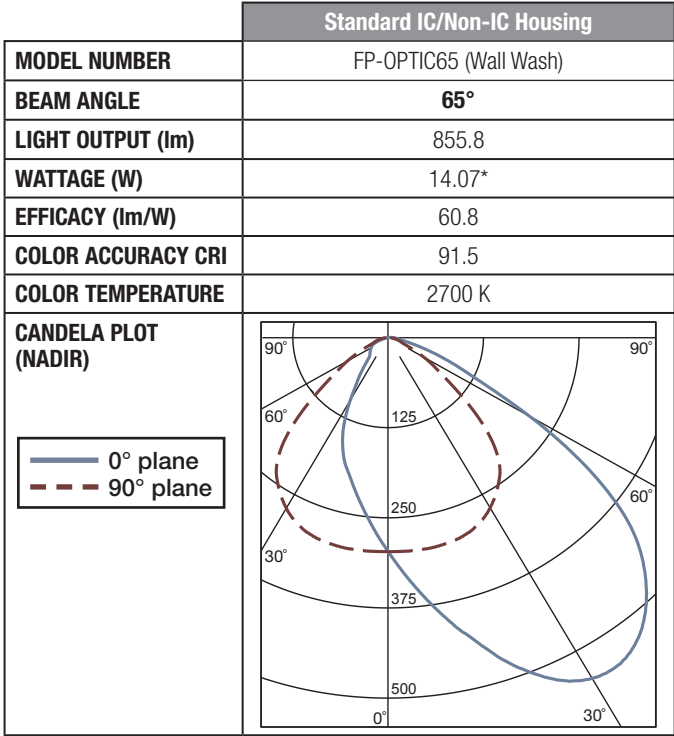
| | Standard IC/Non-IC Housing |
|---|---|
| MODEL NUMBER | FP-OPTIC65 (Wall Wash) |
| BEAM ANGLE | 65° |
| LIGHT OUTPUT (lm) | 855.8 |
| WATTAGE (W) | 14.07* |
| EFFICACY (lm/W) | 60.8 |
| COLOR ACCURACY CRI | 91.5 |
| COLOR TEMPERATURE | 2700 K |
| CANDELA PLOT (NADIR) | |

0° plane
90° plane

90° 90° 60° 125 60° 250 30° 375 500 0° 30°